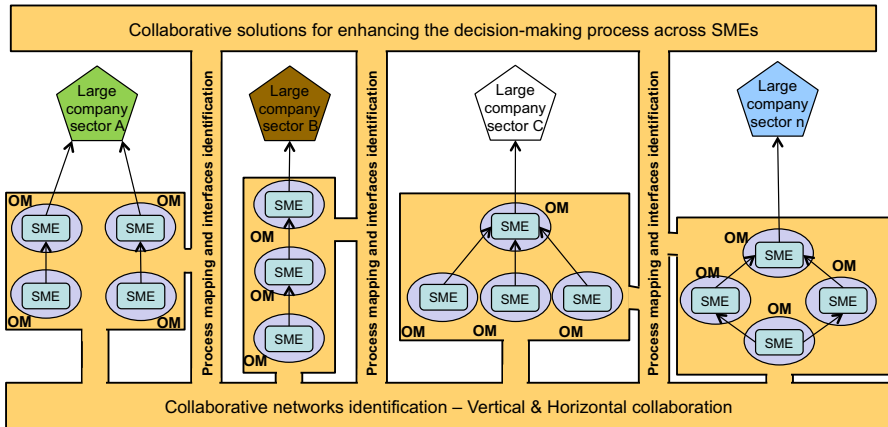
Collaborative solutions for enhancing the decision-making process across SMEs

Large company sector A

OM SME OM SME

OM SME OM SME

Process mapping and interfaces identification

Large company sector B

OM SME

OM SME

OM SME

Process mapping and interfaces identification

Large company sector C

OM SME

SME SME SME

OM OM OM

Process mapping and interfaces identification

Large company sector n

OM SME

OM SME OM SME

OM SME

Collaborative networks identification – Vertical & Horizontal collaboration